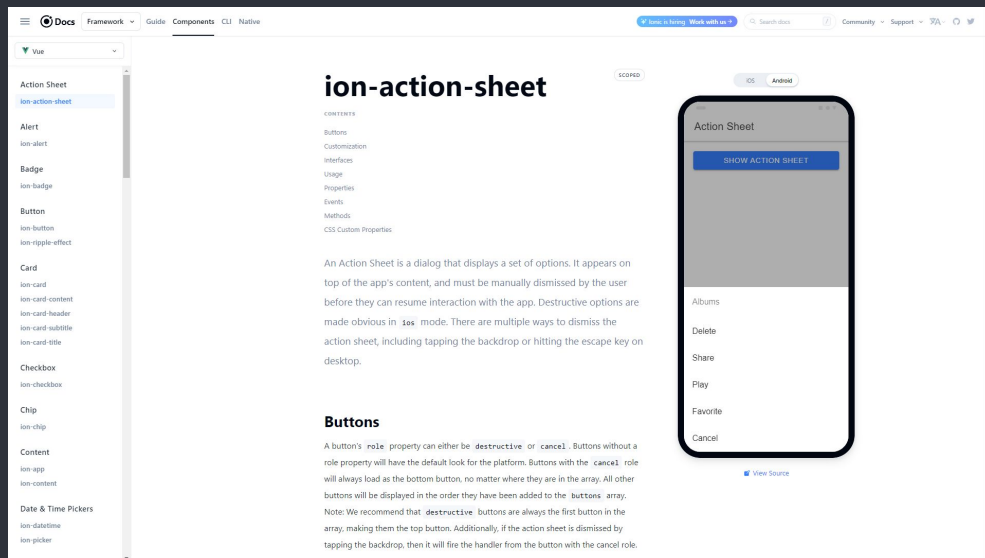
Docs Framework Guide Components CLI Native

Ionic is hiring. Work with us → Search docs / Community Support

Vue

Action Sheet
ion-action-sheet

Alert
ion-alert

Badge
ion-badge

Button
ion-button
ion-ripple-effect

Card
ion-card
ion-card-content
ion-card-header
ion-card-subtitle
ion-card-title

Checkbox
ion-checkbox

Chip
ion-chip

Content
ion-app
ion-content

Date & Time Pickers
ion-datetime
ion-picker

# ion-action-sheet

SCOPED

CONTENTS

Buttons
Customization
Interfaces
Usage
Properties
Events
Methods
CSS Custom Properties

An Action Sheet is a dialog that displays a set of options. It appears on top of the app's content, and must be manually dismissed by the user before they can resume interaction with the app. Destructive options are made obvious in ios mode. There are multiple ways to dismiss the action sheet, including tapping the backdrop or hitting the escape key on desktop.

## Buttons

A button's role property can either be destructive or cancel. Buttons without a role property will have the default look for the platform. Buttons with the cancel role will always load as the bottom button, no matter where they are in the array. All other buttons will be displayed in the order they have been added to the buttons array. Note: We recommend that destructive buttons are always the first button in the array, making them the top button. Additionally, if the action sheet is dismissed by tapping the backdrop, then it will fire the handler from the button with the cancel role.

iOS Android

Action Sheet

SHOW ACTION SHEET

Albums
Delete
Share
Play
Favorite
Cancel

View Source